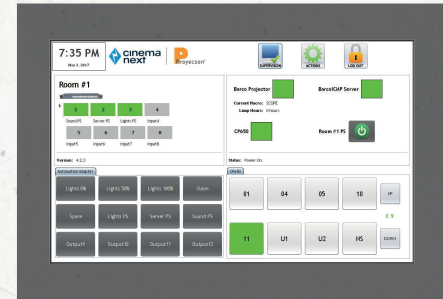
7:35 PM
May 3, 2017

cinema next

Proyecson

SUPERVISION

ACTIONS

LOG OUT

Room #1

1
Sound PS
2
Server PS
3
Lights PS
4
Input4
5
Input5
6
Input6
7
Input7
8
Input8

Version: 4.2.3

Barco Projector

BarcoICMP Server

Current Macro: SCOPE
Lamp Hours: 0 hours

CP650

Room #1 PS

Status: Power On.

Automation Macros

Lights ON
Lights 50%
Lights 100%
Close
Spare
Lights PS
Server PS
Sound PS
Output9
Output10
Output11
Output12

CP650

01
04
05
10
UP
3.9
11
U1
U2
NS
DOWN